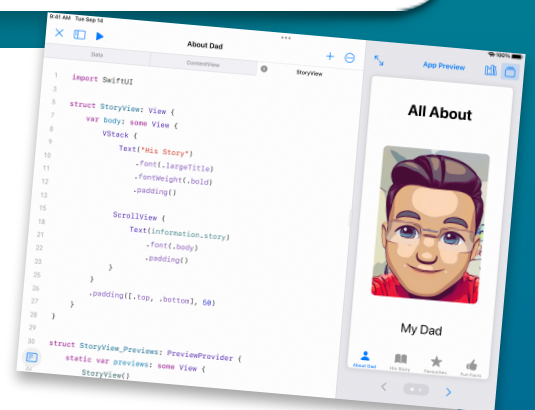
9:41 AM Tue Sep 14

About Dad

Data
ContentView
StoryView

App Preview

1 import SwiftUI

3 struct StoryView: View {
4 var body: some View {
5 VStack {
6 Text("His Story")
10 .font(.largeTitle)
11 .fontWeight(.bold)
12 .padding()

18 ScrollView {
21 Text(information.story)
22 .font(.body)
23 .padding()
25 }
26 }
27 .padding([.top, .bottom], 50)
28 }
31 }

struct StoryView_Previews: PreviewProvider {
static var previews: some View {
StoryView()

All About

My Dad

About Dad
His Story
Favorites
Fun Facts